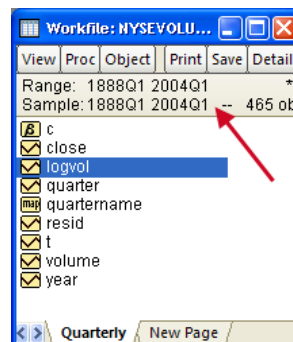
Workfile: NYSEVOLU...

View | Proc | Object | Print | Save | Detail

Range: 1888Q1 2004Q1 *
Sample: 1888Q1 2004Q1 -- 465 ob

c
close
logvol
quarter
quartername
resid
t
volume
year

Quarterly | New Page